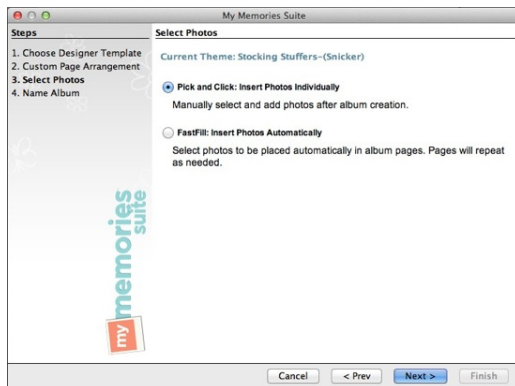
My Memories Suite

Steps

1. Choose Designer Template
2. Custom Page Arrangement
3. Select Photos
4. Name Album

my memories suite

Select Photos

Current Theme: Stocking Stuffers-(Snicker)

Pick and Click: Insert Photos Individually

Manually select and add photos after album creation.

FastFill: Insert Photos Automatically

Select photos to be placed automatically in album pages. Pages will repeat as needed.

Cancel
< Prev
Next >
Finish